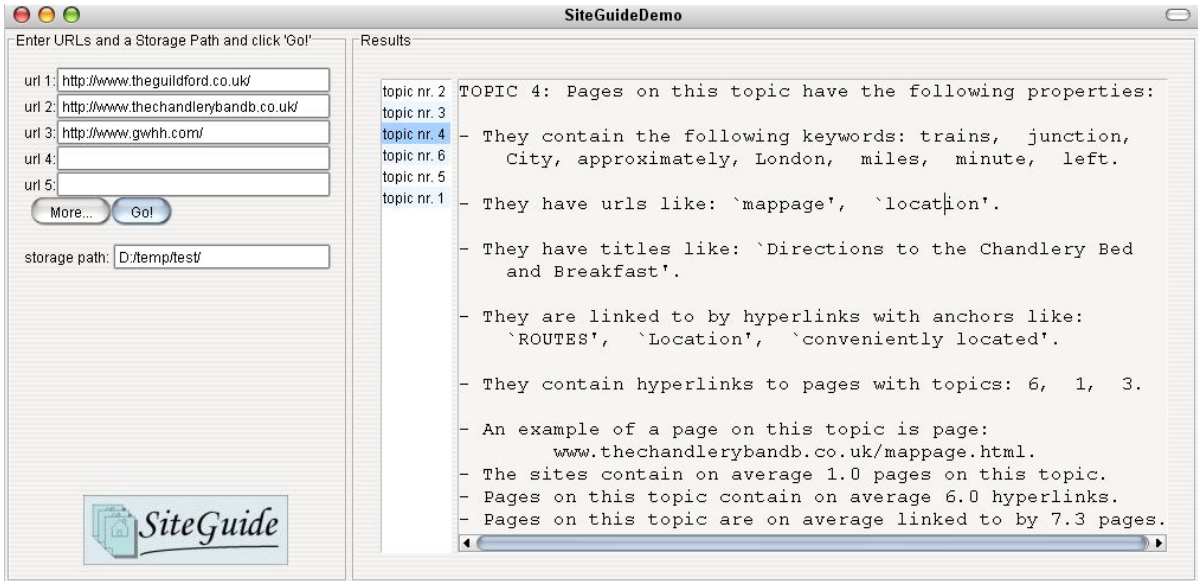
SiteGuideDemo

Enter URLs and a Storage Path and click 'Go!'

url 1: http://www.theguildford.co.uk/
url 2: http://www.thechandlerybandb.co.uk/
url 3: http://www.gwhh.com/
url 4:
url 5:

More... Go!

storage path: D:/temp/test/

SiteGuide

Results

topic nr. 2
topic nr. 3
topic nr. 4
topic nr. 6
topic nr. 5
topic nr. 1

TOPIC 4: Pages on this topic have the following properties:

- They contain the following keywords: trains, junction, City, approximately, London, miles, minute, left.

- They have urls like: `mappage', `location'.

- They have titles like: `Directions to the Chandlery Bed and Breakfast'.

- They are linked to by hyperlinks with anchors like: `ROUTES', `Location', `conveniently located'.

- They contain hyperlinks to pages with topics: 6, 1, 3.

- An example of a page on this topic is page: www.thechandlerybandb.co.uk/mappage.html.
- The sites contain on average 1.0 pages on this topic.
- Pages on this topic contain on average 6.0 hyperlinks.
- Pages on this topic are on average linked to by 7.3 pages.